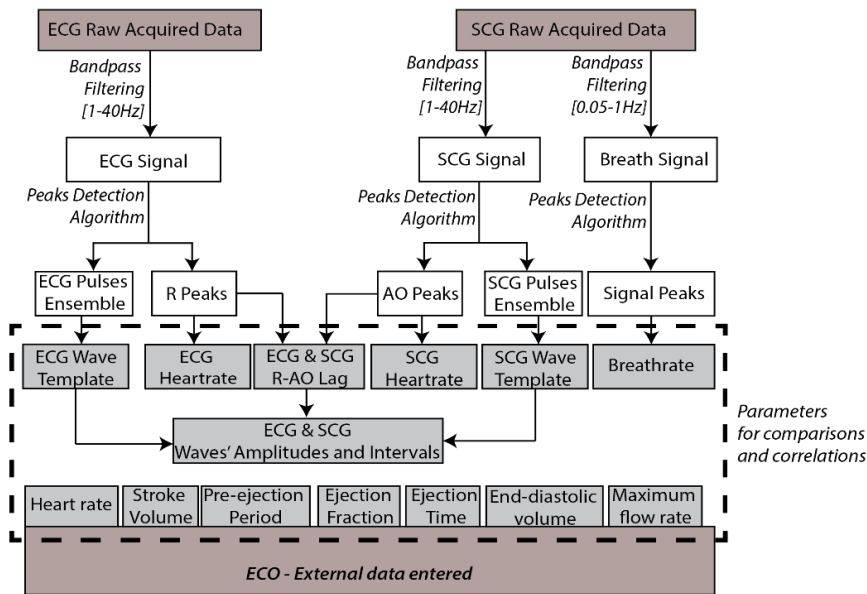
ECG Raw Acquired Data

SCG Raw Acquired Data

Bandpass Filtering [1-40Hz]

Bandpass Filtering [1-40Hz]

Bandpass Filtering [0.05-1Hz]

ECG Signal

SCG Signal

Breath Signal

Peaks Detection Algorithm

Peaks Detection Algorithm

Peaks Detection Algorithm

ECG Pulses Ensemble

R Peaks

AO Peaks

SCG Pulses Ensemble

Signal Peaks

ECG Wave Template

ECG Heartrate

ECG & SCG R-AO Lag

SCG Heartrate

SCG Wave Template

Breathrate

ECG & SCG Waves' Amplitudes and Intervals

Parameters for comparisons and correlations

Heart rate

Stroke Volume

Pre-ejection Period

Ejection Fraction

Ejection Time

End-diastolic volume

Maximum flow rate

ECO - External data entered